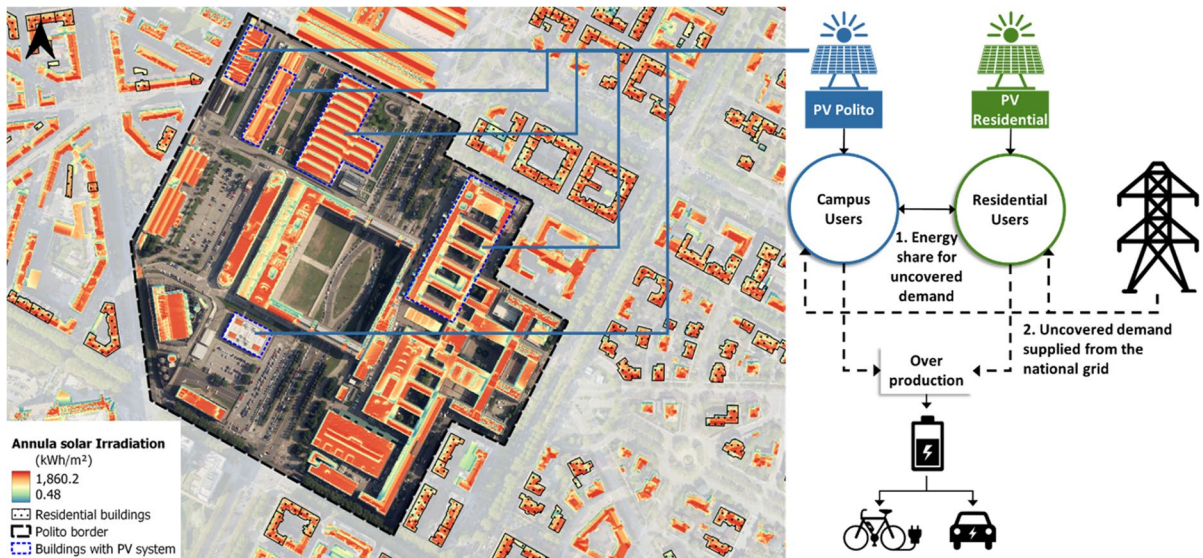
PV Polito

PV Residential

Campus Users

Residential Users

1. Energy share for uncovered demand

2. Uncovered demand supplied from the national grid

Over production

Annula solar Irradiation
(kWh/m²)
1,860.2
0.48
Residential buildings
Polito border
Buildings with PV system